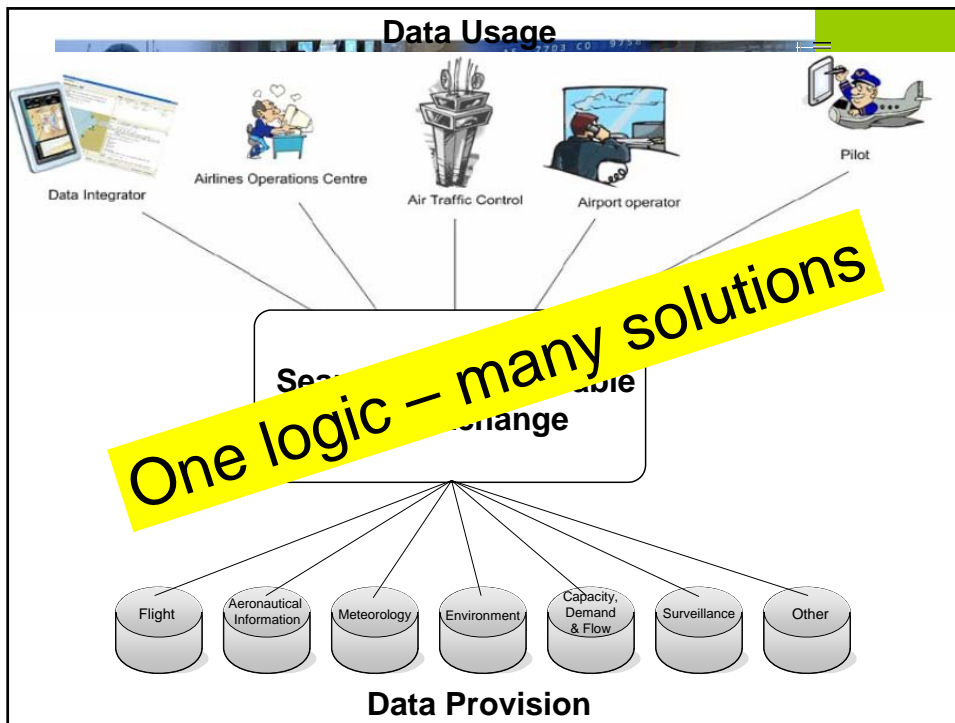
Data Usage

Data Integrator

Airlines Operations Centre

Air Traffic Control

Airport operator

Pilot

Sea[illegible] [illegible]able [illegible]xchange

One logic – many solutions

Flight

Aeronautical Information

Meteorology

Environment

Capacity, Demand & Flow

Surveillance

Other

Data Provision